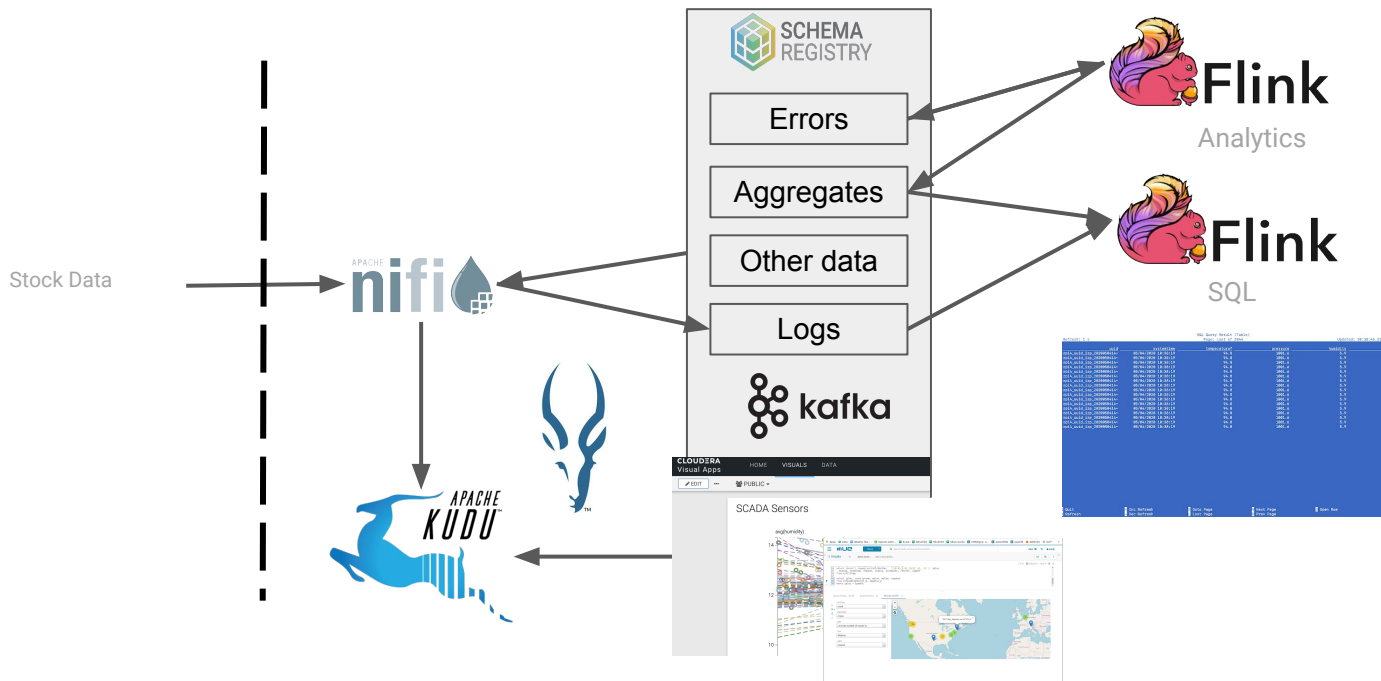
SCHEMA REGISTRY

Errors

Aggregates

Other data

Logs

kafka

Flink

Analytics

Flink

SQL

Stock Data

APACHE nifi

APACHE KUDU

CLOUDERA Visual Apps HOME VISUALS DATA

EDIT PUBLIC

SCADA Sensors

avg(humidity)

14

12

10